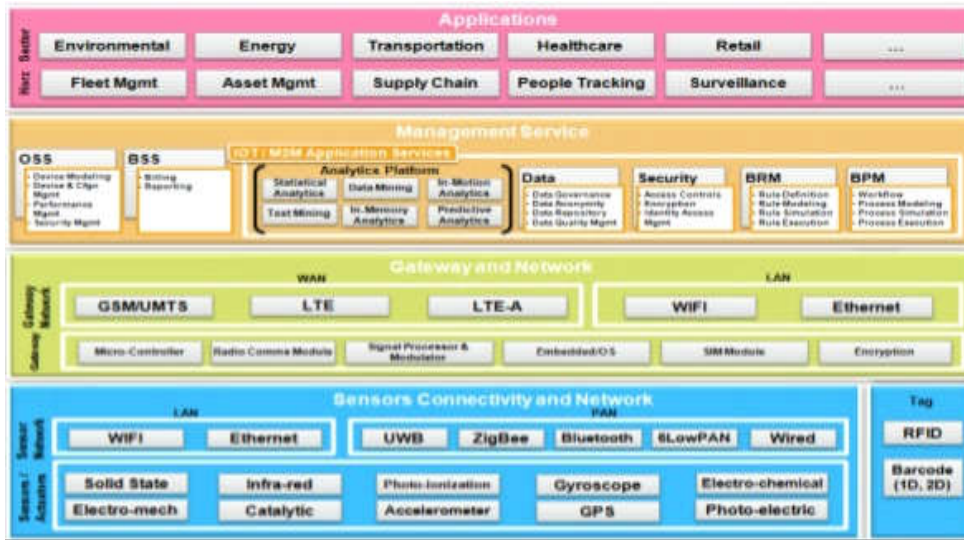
Applications

Vert. Sector

Environmental | Energy | Transportation | Healthcare | Retail | ...

Horz. Sector

Fleet Mgmt | Asset Mgmt | Supply Chain | People Tracking | Surveillance | ...

Management Service

OSS
- Device Modeling
- Device & Cfgn Mgmt
- Performance Mgmt
- Security Mgmt

BSS
- Billing
- Reporting

IOT / M2M Application Services

Analytics Platform

Statistical Analytics | Data Mining | In-Motion Analytics
Text Mining | In-Memory Analytics | Predictive Analytics

Data
- Data Governance
- Data Anonymity
- Data Repository
- Data Quality Mgmt

Security
- Access Controls
- Encryption
- Identity Access Mgmt

BRM
- Rule Definition
- Rule Modeling
- Rule Simulation
- Rule Execution

BPM
- Workflow
- Process Modeling
- Process Simulation
- Process Execution

Gateway and Network

Gateway Network

WAN

GSM/UMTS | LTE | LTE-A

LAN

WIFI | Ethernet

Gateway

Micro-Controller | Radio Comms Module | Signal Processor & Modulator | Embedded/OS | SIM Module | Encryption

Sensors Connectivity and Network

Sensor Network

LAN

WIFI | Ethernet

PAN

UWB | ZigBee | Bluetooth | 6LowPAN | Wired

Sensor / Actuators

Solid State | Infra-red | Photo-ionization | Gyroscope | Electro-chemical
Electro-mech | Catalytic | Accelerometer | GPS | Photo-electric

Tag

RFID

Barcode (1D, 2D)